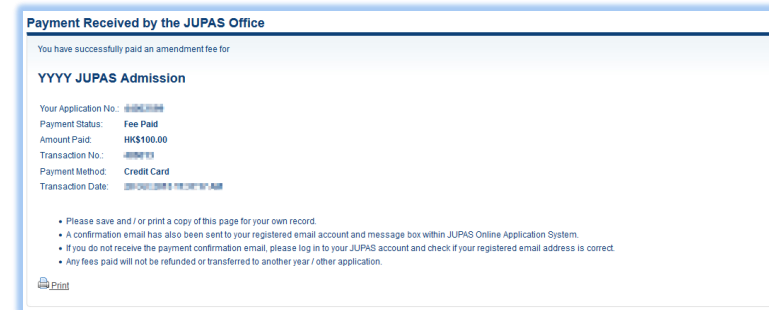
Payment Received by the JUPAS Office

You have successfully paid an amendment fee for

YYYY JUPAS Admission

| Your Application No.: | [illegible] |
|---|---|
| Payment Status: | Fee Paid |
| Amount Paid: | HK$100.00 |
| Transaction No.: | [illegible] |
| Payment Method: | Credit Card |
| Transaction Date: | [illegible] |

- Please save and / or print a copy of this page for your own record.
- A confirmation email has also been sent to your registered email account and message box within JUPAS Online Application System.
- If you do not receive the payment confirmation email, please log in to your JUPAS account and check if your registered email address is correct.
- Any fees paid will not be refunded or transferred to another year / other application.

Print